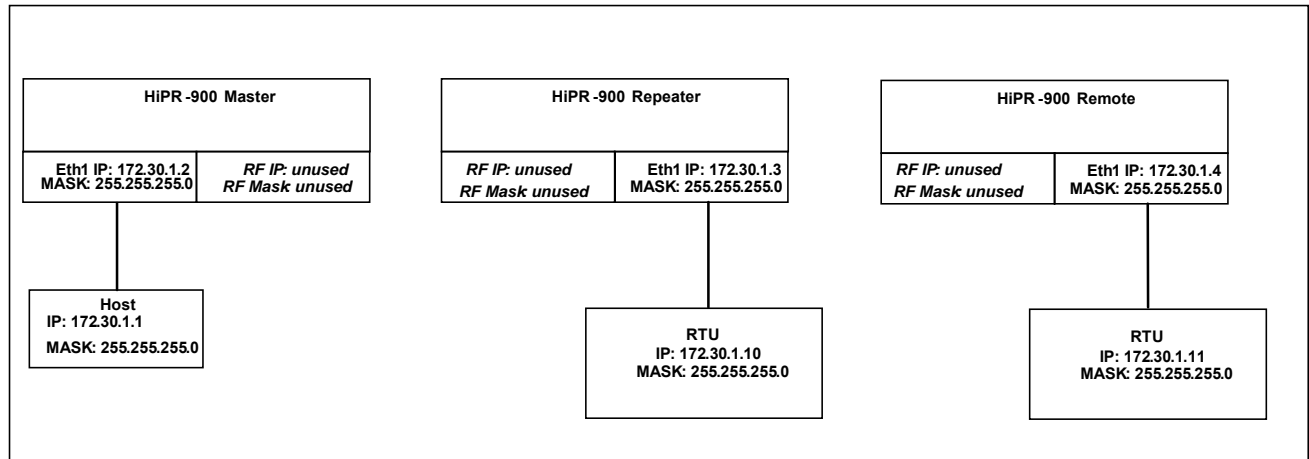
HiPR -900 Master

Eth1 IP: 172.30.1.2
MASK: 255.255.255.0

RF IP: unused
RF Mask unused

Host
IP: 172.30.1.1
MASK: 255.255.255.0

HiPR -900 Repeater

RF IP: unused
RF Mask unused

Eth1 IP: 172.30.1.3
MASK: 255.255.255.0

RTU
IP: 172.30.1.10
MASK: 255.255.255.0

HiPR -900 Remote

RF IP: unused
RF Mask unused

Eth1 IP: 172.30.1.4
MASK: 255.255.255.0

RTU
IP: 172.30.1.11
MASK: 255.255.255.0